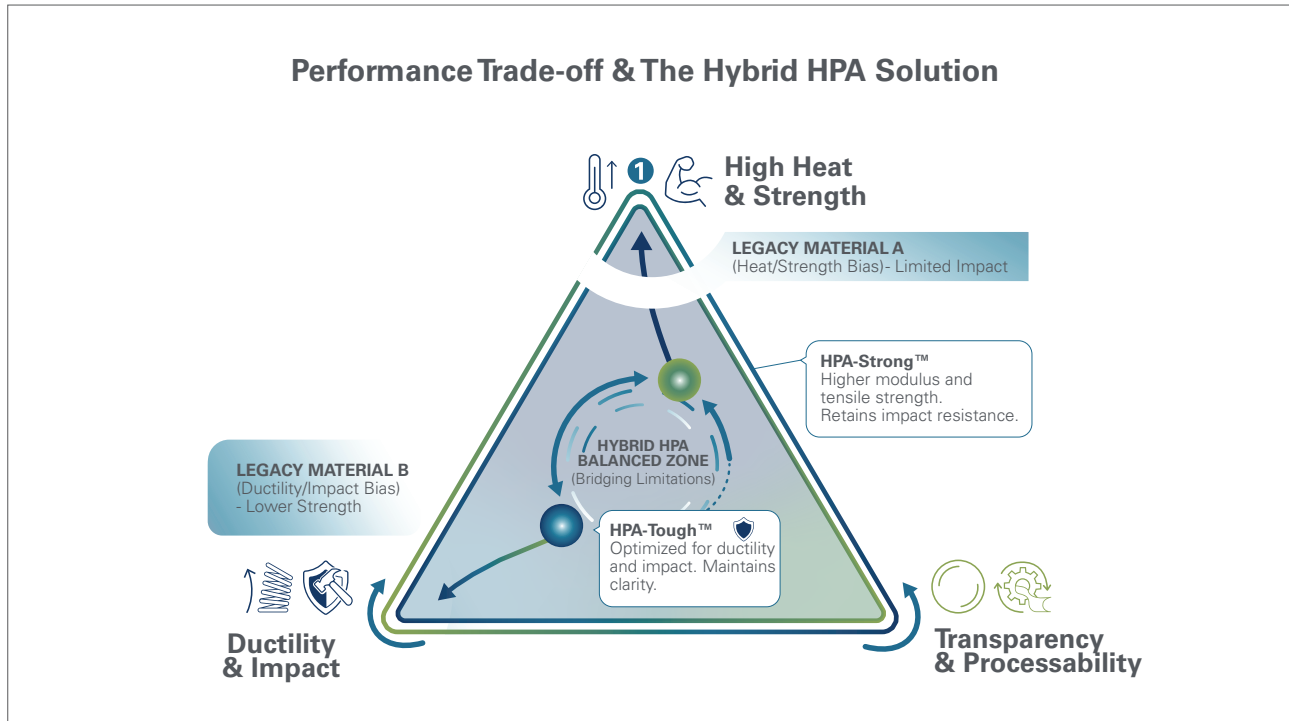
Performance Trade-off & The Hybrid HPA Solution

1 High Heat & Strength

LEGACY MATERIAL A
(Heat/Strength Bias)- Limited Impact

HPA-Strong™
Higher modulus and tensile strength.
Retains impact resistance.

LEGACY MATERIAL B
(Ductility/Impact Bias)
- Lower Strength

HYBRID HPA
BALANCED ZONE
(Bridging Limitations)

HPA-Tough™
Optimized for ductility and impact. Maintains clarity.

Ductility & Impact

Transparency & Processability